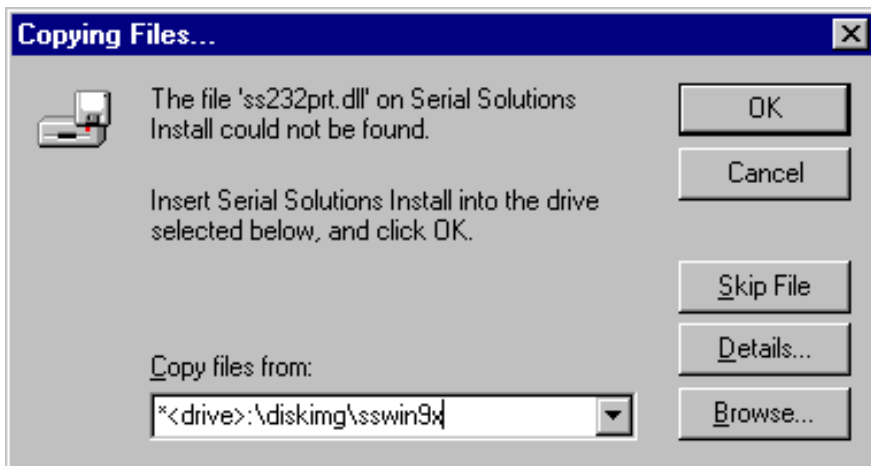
Copying Files...

The file 'ss232prt.dll' on Serial Solutions Install could not be found.

Insert Serial Solutions Install into the drive selected below, and click OK.

Copy files from:

*<drive>:\diskimg\sswin9x

OK

Cancel

Skip File

Details...

Browse...